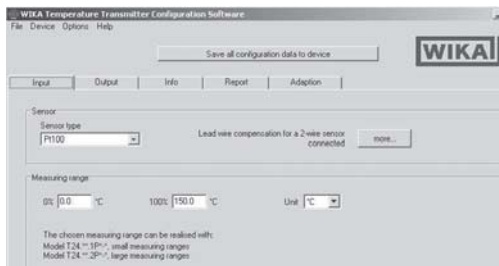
WIKA Temperature Transmitter Configuration Software

File Device Options Help

Save all configuration data to device

WIKA

Input | Output | Info | Report | Adaption

Sensor

Sensor type

Pt100

Lead wire compensation for a 2-wire sensor connected

more...

Measuring range

0% 0.0 °C

100% 150.0 °C

Unit °C

The chosen measuring range can be realised with:
Model T24.**.1P*-*, small measuring ranges
Model T24.**.2P*-*, large measuring ranges